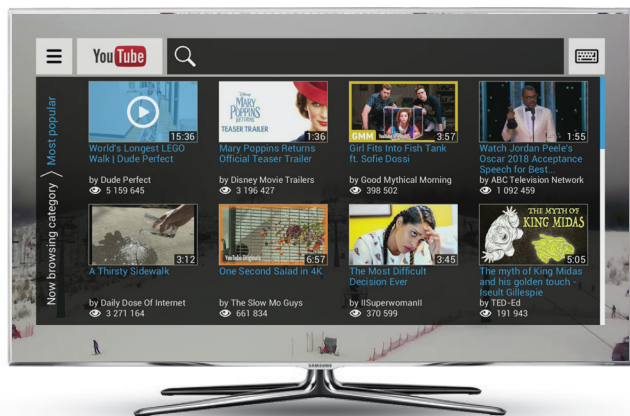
YouTube

Now browsing category 〉 Most popular

15:36
World's Longest LEGO Walk | Dude Perfect
by Dude Perfect
5 159 645

MARY POPPINS RETURNS
TEASER TRAILER
1:36
Mary Poppins Returns Official Teaser Trailer
by Disney Movie Trailers
3 196 427

GMM
3:57
Girl Fits Into Fish Tank ft. Sofie Dossi
by Good Mythical Morning
398 502

1:55
Watch Jordan Peele's Oscar 2018 Acceptance Speech for Best...
by ABC Television Network
1 092 459

3:12
A Thirsty Sidewalk
by Daily Dose Of Internet
3 271 164

6:57
One Second Salad in 4K
by The Slow Mo Guys
661 834

3:45
The Most Difficult Decision Ever
by IISuperwomanII
370 599

THE MYTH OF KING MIDAS
5:05
The myth of King Midas and his golden touch - Iseult Gillespie
by TED-Ed
191 943

SAMSUNG